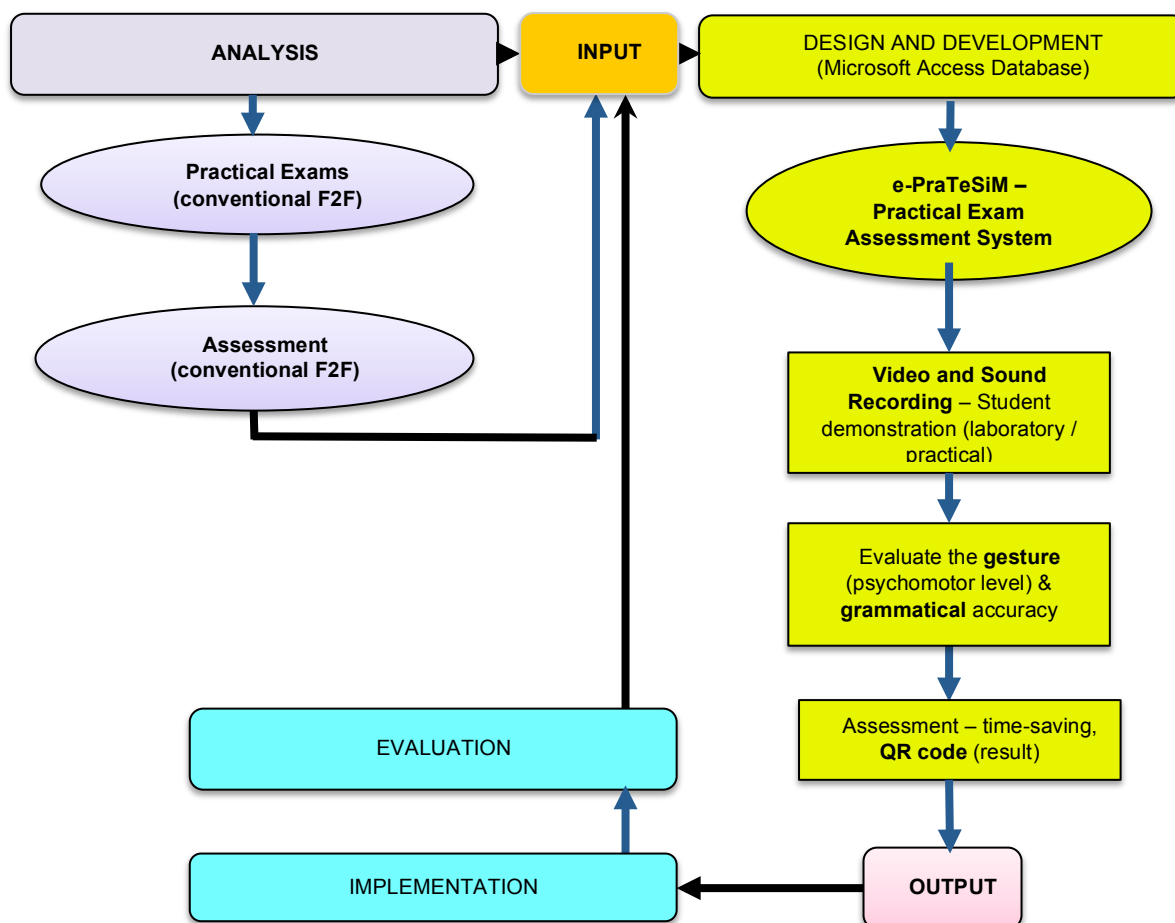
ANALYSIS

INPUT

DESIGN AND DEVELOPMENT (Microsoft Access Database)

Practical Exams (conventional F2F)

e-PraTeSiM – Practical Exam Assessment System

Assessment (conventional F2F)

Video and Sound Recording – Student demonstration (laboratory / practical)

Evaluate the gesture (psychomotor level) & grammatical accuracy

Assessment – time-saving, QR code (result)

EVALUATION

IMPLEMENTATION

OUTPUT